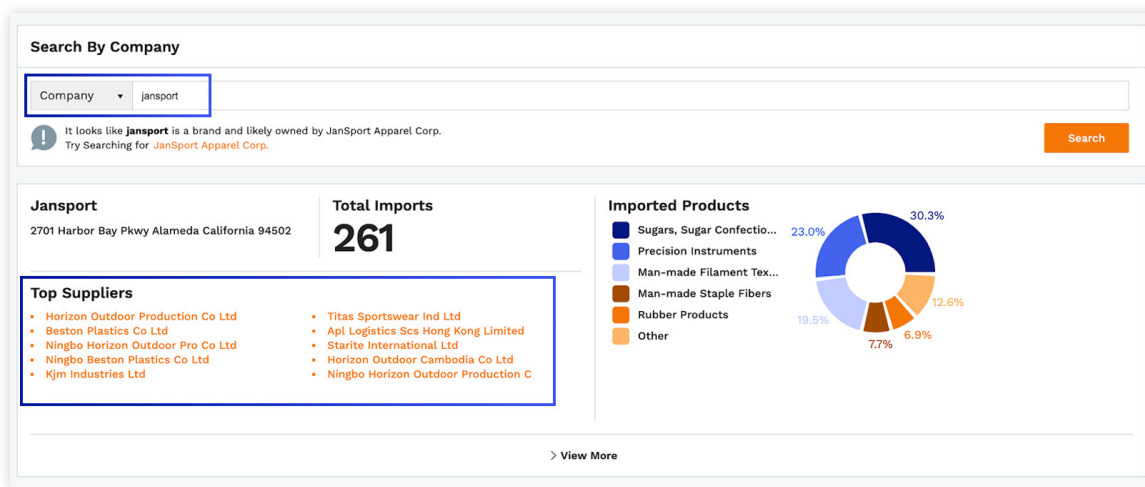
Search By Company

Company ▾ jansport

It looks like **jansport** is a brand and likely owned by JanSport Apparel Corp.
Try Searching for JanSport Apparel Corp.

Search

Jansport
2701 Harbor Bay Pkwy Alameda California 94502

Total Imports
261

Top Suppliers
- Horizon Outdoor Production Co Ltd
- Beston Plastics Co Ltd
- Ningbo Horizon Outdoor Pro Co Ltd
- Ningbo Beston Plastics Co Ltd
- Kjm Industries Ltd
- Titas Sportswear Ind Ltd
- Apl Logistics Scs Hong Kong Limited
- Starite International Ltd
- Horizon Outdoor Cambodia Co Ltd
- Ningbo Horizon Outdoor Production C

Imported Products
Sugars, Sugar Confectio...
Precision Instruments
Man-made Filament Tex...
Man-made Staple Fibers
Rubber Products
Other

30.3%
23.0%
12.6%
19.5%
6.9%
7.7%

View More